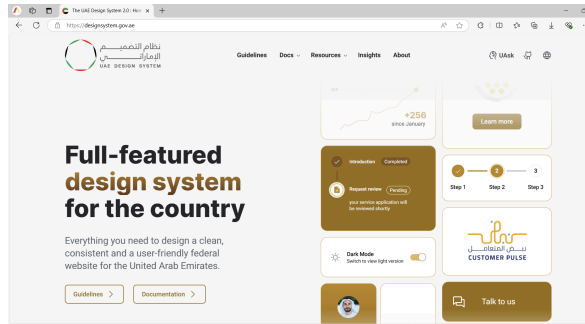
The UAE Design System 2.0 | Ho ×
+
https://designsystem.gov.ae

نظام التصميم الإماراتي
UAE DESIGN SYSTEM

Guidelines
Docs
Resources
Insights
About
UAsk

+256
since January

Learn more

Full-featured design system for the country

Everything you need to design a clean, consistent and a user-friendly federal website for the United Arab Emirates.

Guidelines
Documentation

Introduction
Completed
Request review
Pending
your service application will be reviewed shortly

1
2
3
Step 1
Step 2
Step 3

نبض المتعاملين
CUSTOMER PULSE

Dark Mode
Switch to view light version

Talk to us